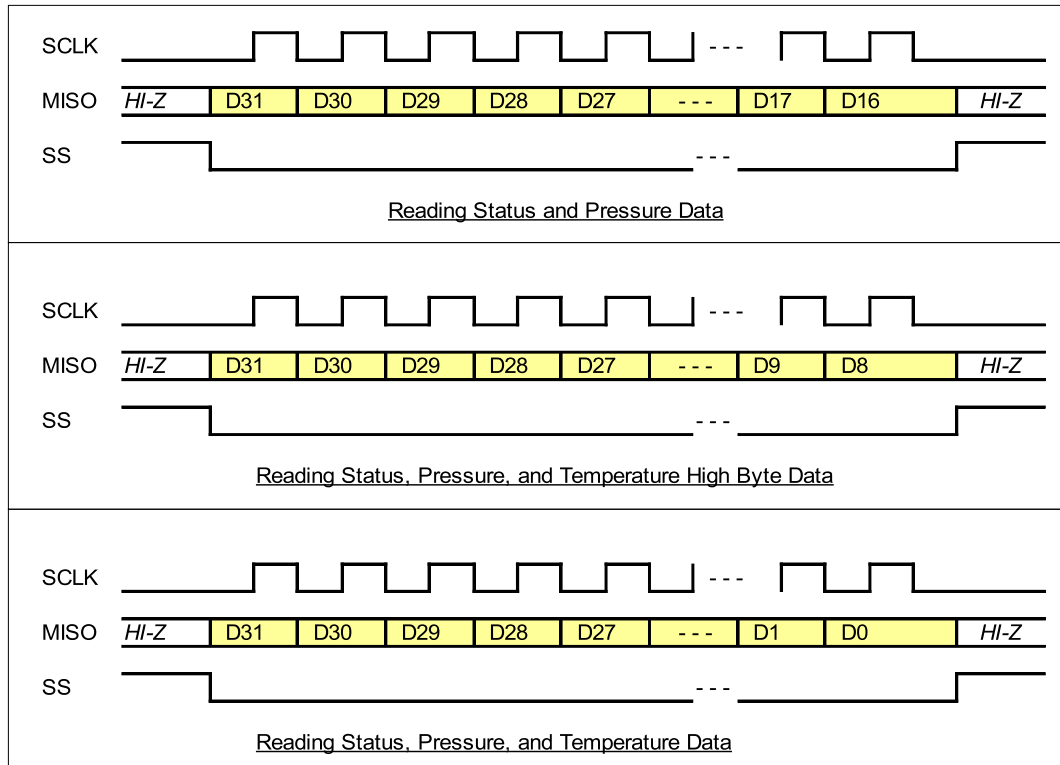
SCLK
- - -
MISO HI-Z D31 D30 D29 D28 D27 - - - D17 D16 HI-Z
SS
- - -
Reading Status and Pressure Data

SCLK
- - -
MISO HI-Z D31 D30 D29 D28 D27 - - - D9 D8 HI-Z
SS
- - -
Reading Status, Pressure, and Temperature High Byte Data

SCLK
- - -
MISO HI-Z D31 D30 D29 D28 D27 - - - D1 D0 HI-Z
SS
- - -
Reading Status, Pressure, and Temperature Data